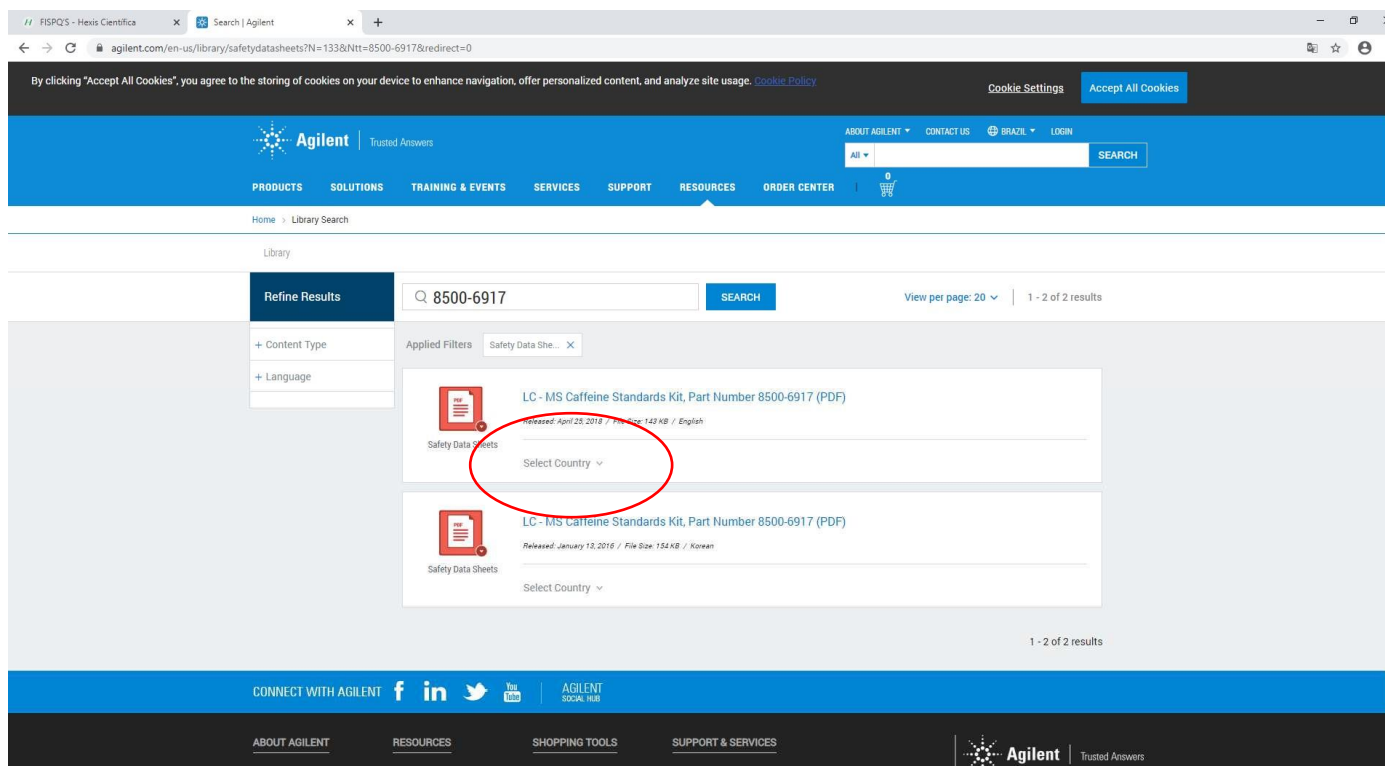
FISPQ'S - Hexis Científica
Search | Agilent
agilent.com/en-us/library/safetydatasheets?N=133&Ntt=8500-6917&redirect=0

By clicking "Accept All Cookies", you agree to the storing of cookies on your device to enhance navigation, offer personalized content, and analyze site usage. Cookie Policy

Cookie Settings
Accept All Cookies

Agilent | Trusted Answers

ABOUT AGILENT CONTACT US BRAZIL LOGIN
All
SEARCH

PRODUCTS SOLUTIONS TRAINING & EVENTS SERVICES SUPPORT RESOURCES ORDER CENTER 0

Home > Library Search

Library

Refine Results
8500-6917
SEARCH
View per page: 20
1 - 2 of 2 results

+ Content Type
+ Language

Applied Filters Safety Data She... ×

PDF
Safety Data Sheets
LC - MS Caffeine Standards Kit, Part Number 8500-6917 (PDF)
Released: April 25, 2018 / File Size: 143 KB / English
Select Country

PDF
Safety Data Sheets
LC - MS Caffeine Standards Kit, Part Number 8500-6917 (PDF)
Released: January 13, 2016 / File Size: 154 KB / Korean
Select Country

1 - 2 of 2 results

CONNECT WITH AGILENT
You Tube
AGILENT SOCIAL HUB

ABOUT AGILENT RESOURCES SHOPPING TOOLS SUPPORT & SERVICES
Agilent | Trusted Answers